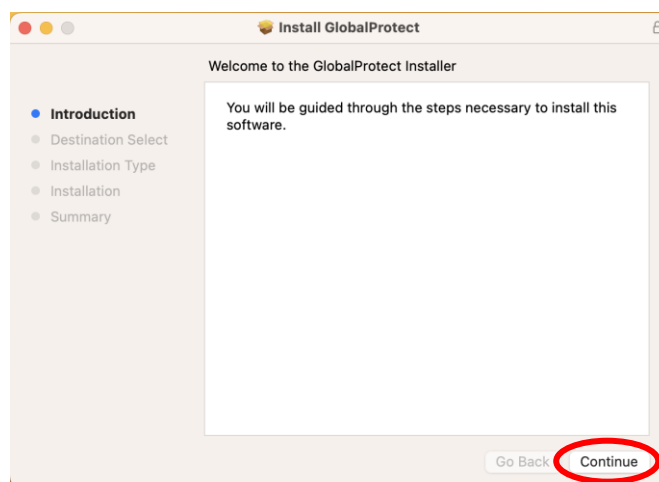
Install GlobalProtect

Welcome to the GlobalProtect Installer

Introduction
Destination Select
Installation Type
Installation
Summary

You will be guided through the steps necessary to install this software.

Go Back
Continue